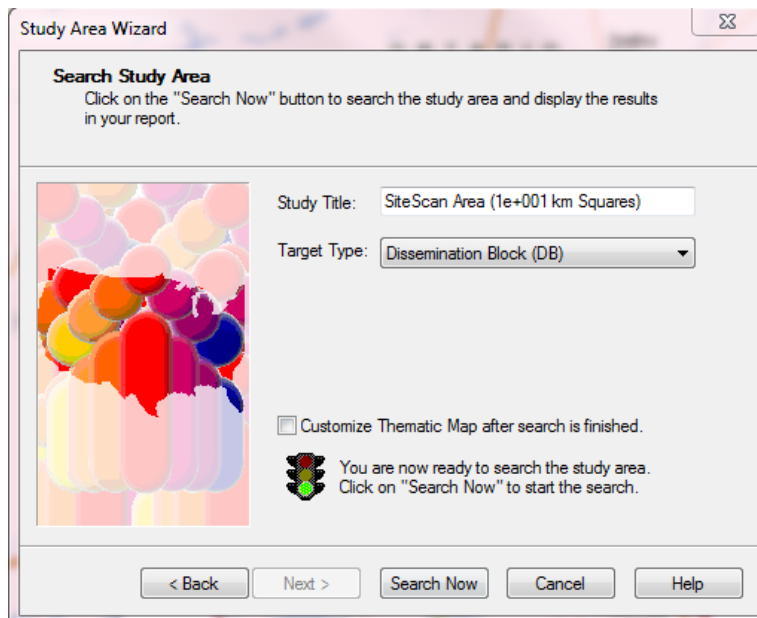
Study Area Wizard

Search Study Area
Click on the "Search Now" button to search the study area and display the results in your report.

Study Title: SiteScan Area (1e+001 km Squares)

Target Type: Dissemination Block (DB)

Customize Thematic Map after search is finished.

You are now ready to search the study area.
Click on "Search Now" to start the search.

< Back | Next > | Search Now | Cancel | Help